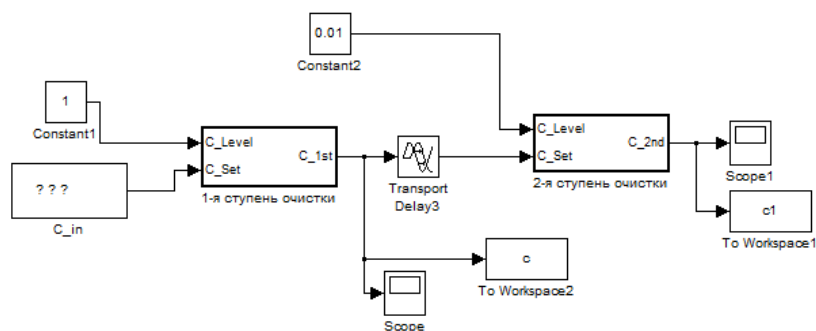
0.01

Constant2

1

Constant1

C_Level

C_Set

C_1st

? ? ?

C_in

1-я ступень очистки

Transport Delay3

C_Level

C_Set

C_2nd

2-я ступень очистки

Scope1

c1

To Workspace1

c

To Workspace2

Scope